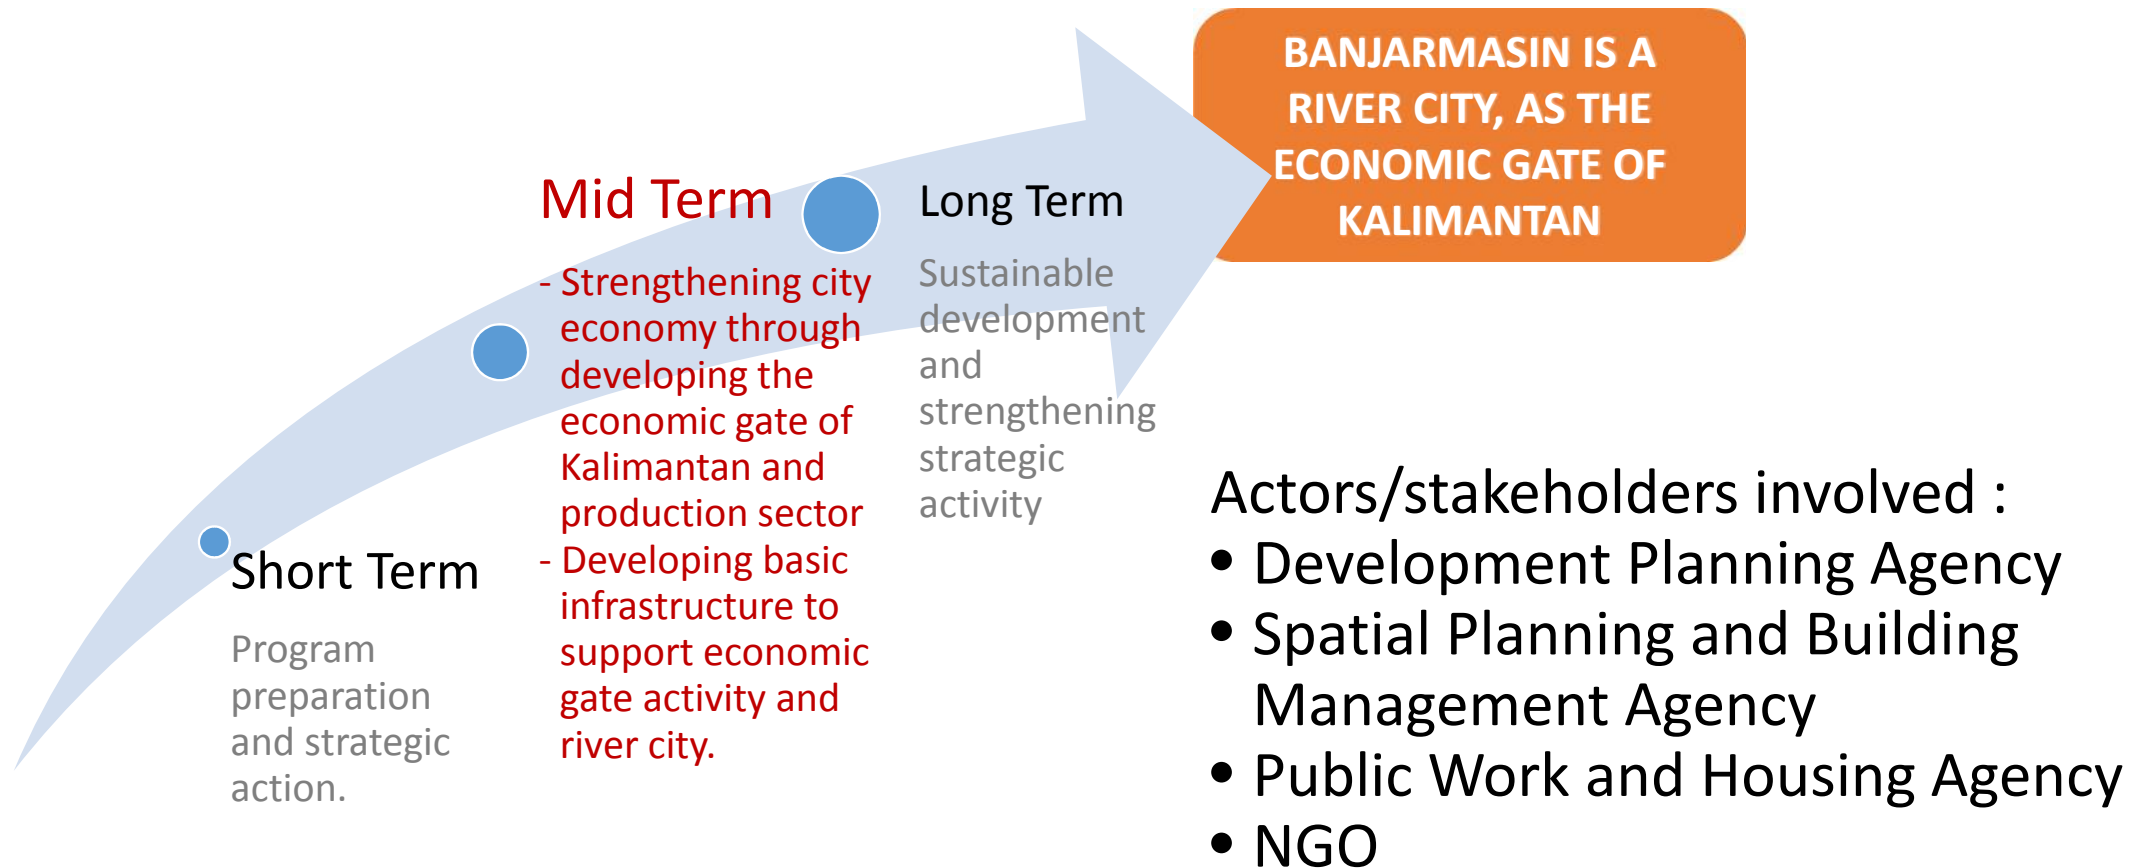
Short Term

Program preparation and strategic action.

Mid Term

- Strengthening city economy through developing the economic gate of Kalimantan and production sector
- Developing basic infrastructure to support economic gate activity and river city.

Long Term

Sustainable development and strengthening strategic activity

BANJARMASIN IS A RIVER CITY, AS THE ECONOMIC GATE OF KALIMANTAN

Actors/stakeholders involved :
• Development Planning Agency
• Spatial Planning and Building Management Agency
• Public Work and Housing Agency
• NGO